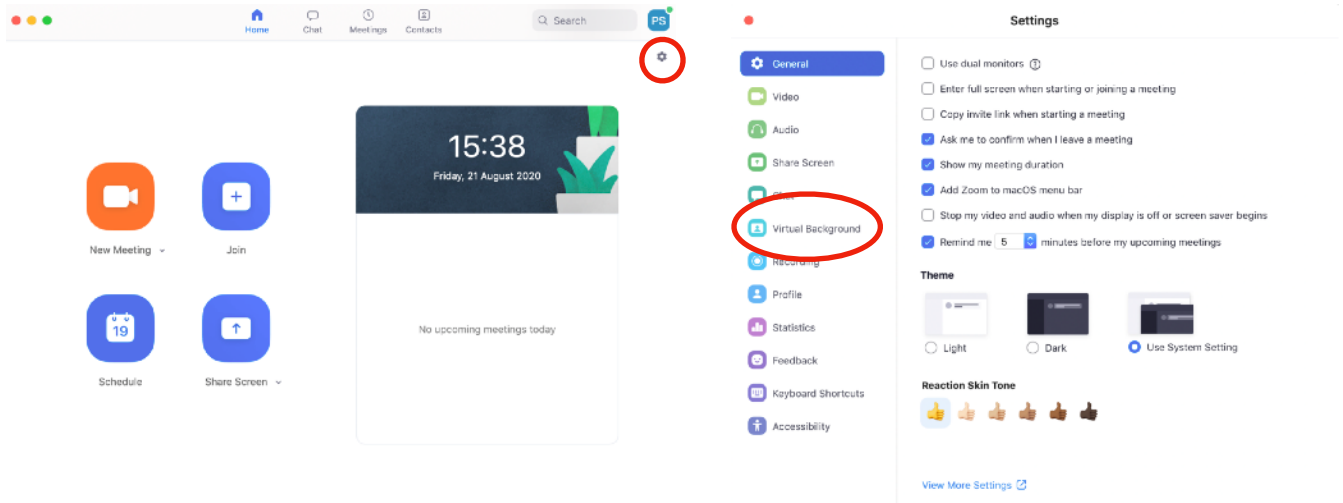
Home Chat Meetings Contacts

Search

PS

15:38

Friday, 21 August 2020

New Meeting

Join

19

Schedule

Share Screen

No upcoming meetings today

Settings

General

Video

Audio

Share Screen

Chat

Virtual Background

Recording

Profile

Statistics

Feedback

Keyboard Shortcuts

Accessibility

Use dual monitors

Enter full screen when starting or joining a meeting

Copy invite link when starting a meeting

Ask me to confirm when I leave a meeting

Show my meeting duration

Add Zoom to macOS menu bar

Stop my video and audio when my display is off or screen saver begins

Remind me 5 minutes before my upcoming meetings

Theme

Light

Dark

Use System Setting

Reaction Skin Tone

View More Settings